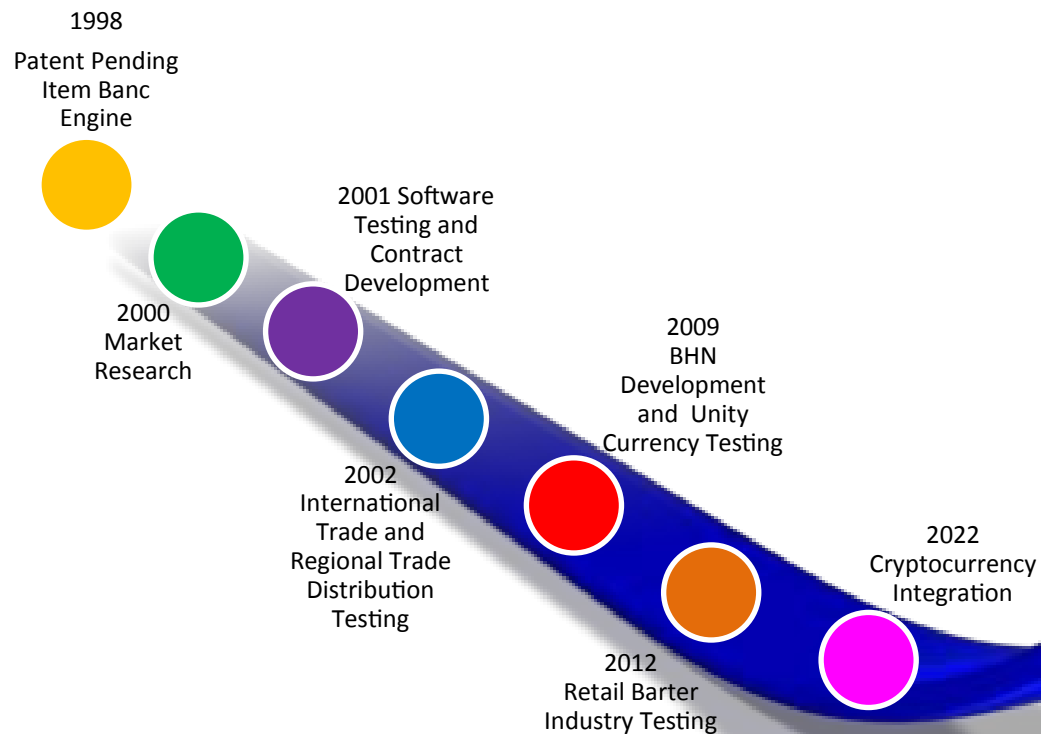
1998
Patent Pending Item Banc Engine

2000
Market Research

2001 Software Testing and Contract Development

2002
International Trade and Regional Trade Distribution Testing

2009
BHN Development and Unity Currency Testing

2012
Retail Barter Industry Testing

2022
Cryptocurrency Integration